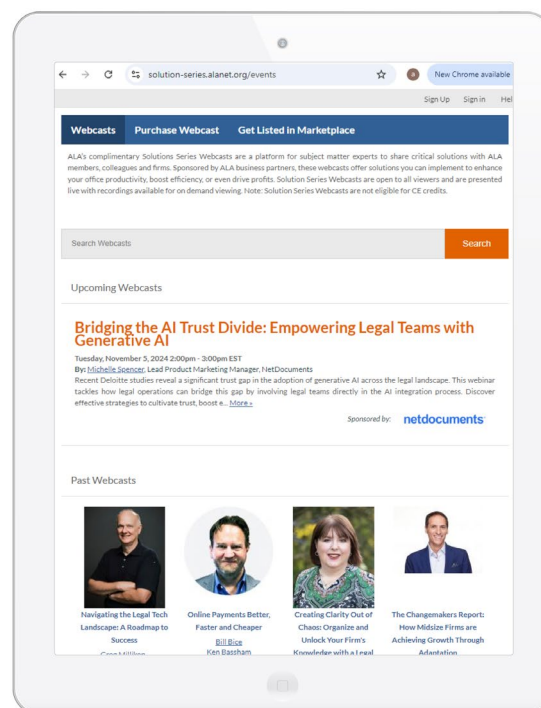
solution-series.alanet.org/events

New Chrome available

Sign Up Sign in Hel

Webcasts Purchase Webcast Get Listed in Marketplace

ALA's complimentary Solutions Series Webcasts are a platform for subject matter experts to share critical solutions with ALA members, colleagues and firms. Sponsored by ALA business partners, these webcasts offer solutions you can implement to enhance your office productivity, boost efficiency, or even drive profits. Solution Series Webcasts are open to all viewers and are presented live with recordings available for on demand viewing. Note: Solution Series Webcasts are not eligible for CE credits.

Search Webcasts

Search

Upcoming Webcasts

Bridging the AI Trust Divide: Empowering Legal Teams with Generative AI

Tuesday, November 5, 2024 2:00pm - 3:00pm EST
By: Michelle Spencer, Lead Product Marketing Manager, NetDocuments
Recent Deloitte studies reveal a significant trust gap in the adoption of generative AI across the legal landscape. This webinar tackles how legal operations can bridge this gap by involving legal teams directly in the AI integration process. Discover effective strategies to cultivate trust, boost e... More »

Sponsored by: netdocuments

Past Webcasts

Navigating the Legal Tech Landscape: A Roadmap to Success
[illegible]

Online Payments Better, Faster and Cheaper
Bill Bice
Ken Bassham

Creating Clarity Out of Chaos: Organize and Unlock Your Firm's Knowledge with a Legal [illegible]

The Changemakers Report: How Midsize Firms are Achieving Growth Through Adaptation